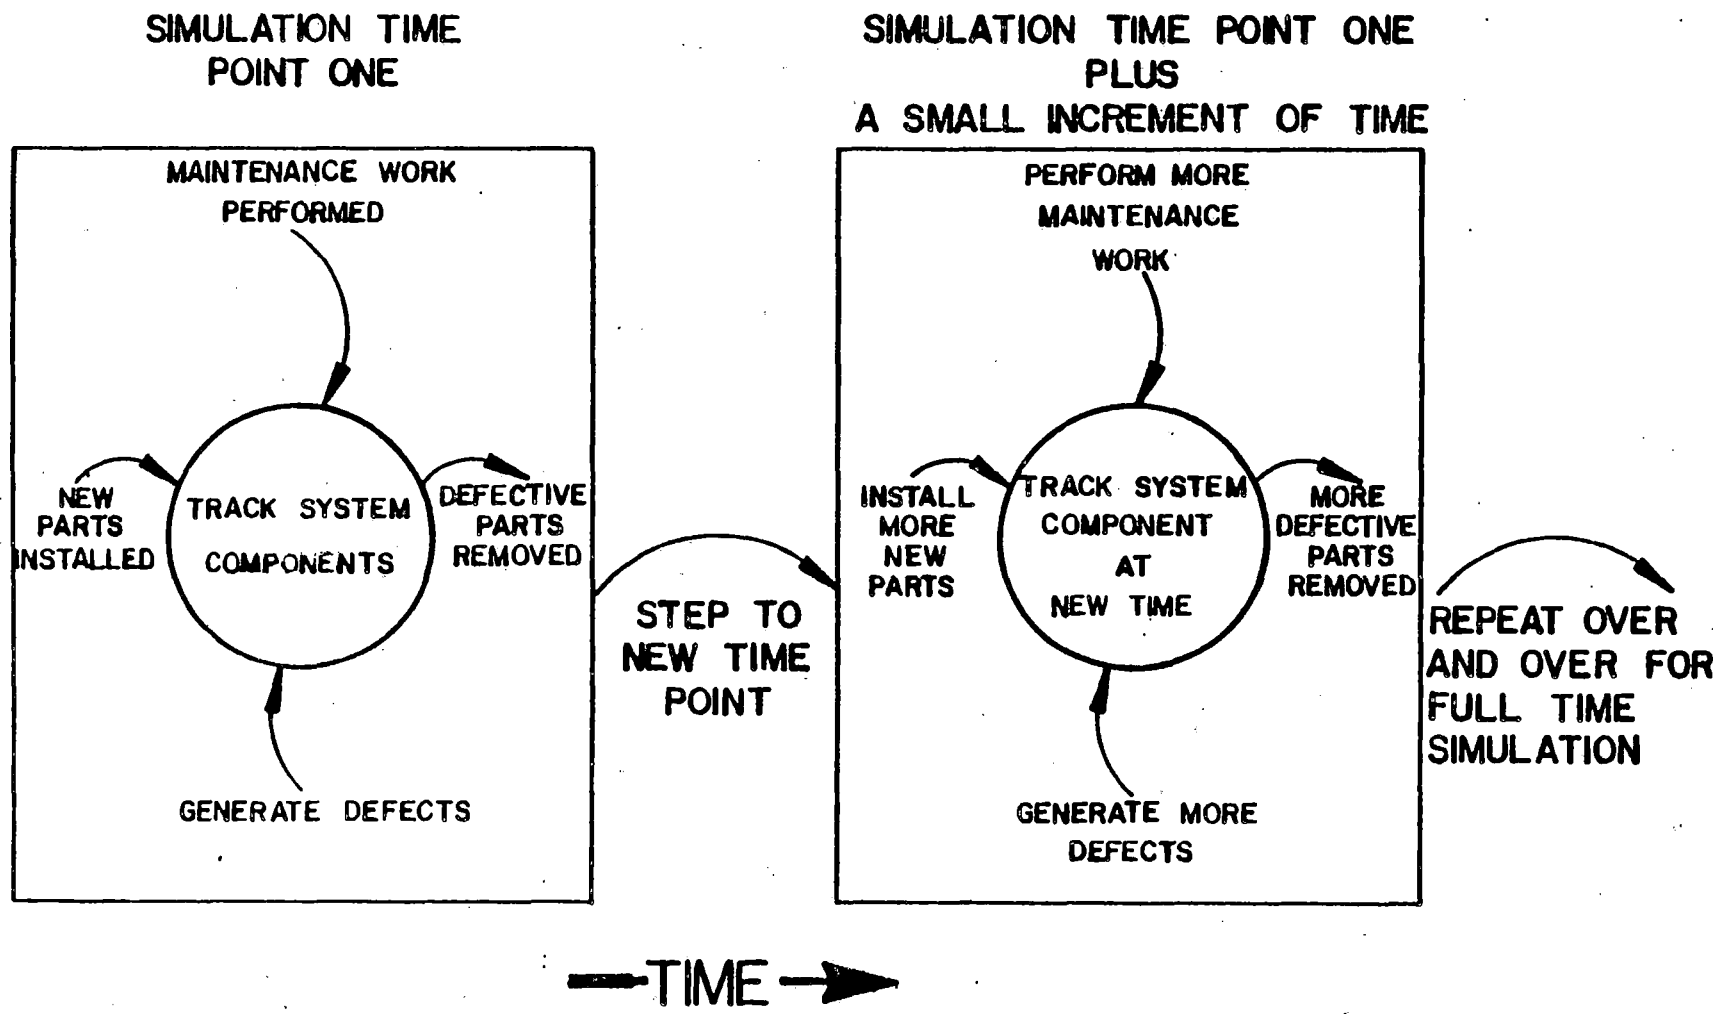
SIMULATION TIME POINT ONE

MAINTENANCE WORK PERFORMED

NEW PARTS INSTALLED

TRACK SYSTEM COMPONENTS

DEFECTIVE PARTS REMOVED

GENERATE DEFECTS

STEP TO NEW TIME POINT

SIMULATION TIME POINT ONE PLUS A SMALL INCREMENT OF TIME

PERFORM MORE MAINTENANCE WORK

INSTALL MORE NEW PARTS

TRACK SYSTEM COMPONENT AT NEW TIME

MORE DEFECTIVE PARTS REMOVED

GENERATE MORE DEFECTS

REPEAT OVER AND OVER FOR FULL TIME SIMULATION

TIME